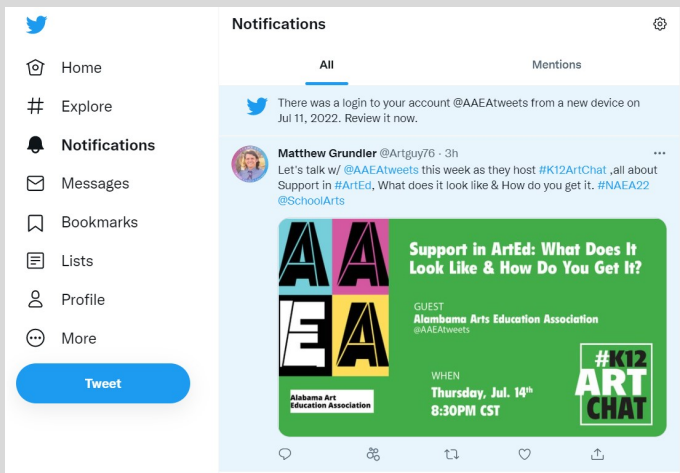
Home

Explore

Notifications

Messages

Bookmarks

Lists

Profile

More

Tweet

Notifications

All

Mentions

There was a login to your account @AAEAtweets from a new device on Jul 11, 2022. Review it now.

Matthew Grundler @Artguy76 · 3h

Let's talk w/ @AAEAtweets this week as they host #K12ArtChat ,all about Support in #ArtEd, What does it look like & How do you get it. #NAEA22 @SchoolArts

AA
EA

Alabama Art Education Association

Support in ArtEd: What Does It Look Like & How Do You Get It?

GUEST
Alamabama Arts Education Association
@AAEAtweets

WHEN
Thursday, Jul. 14$^{th}$
8:30PM CST

#K12 ART CHAT